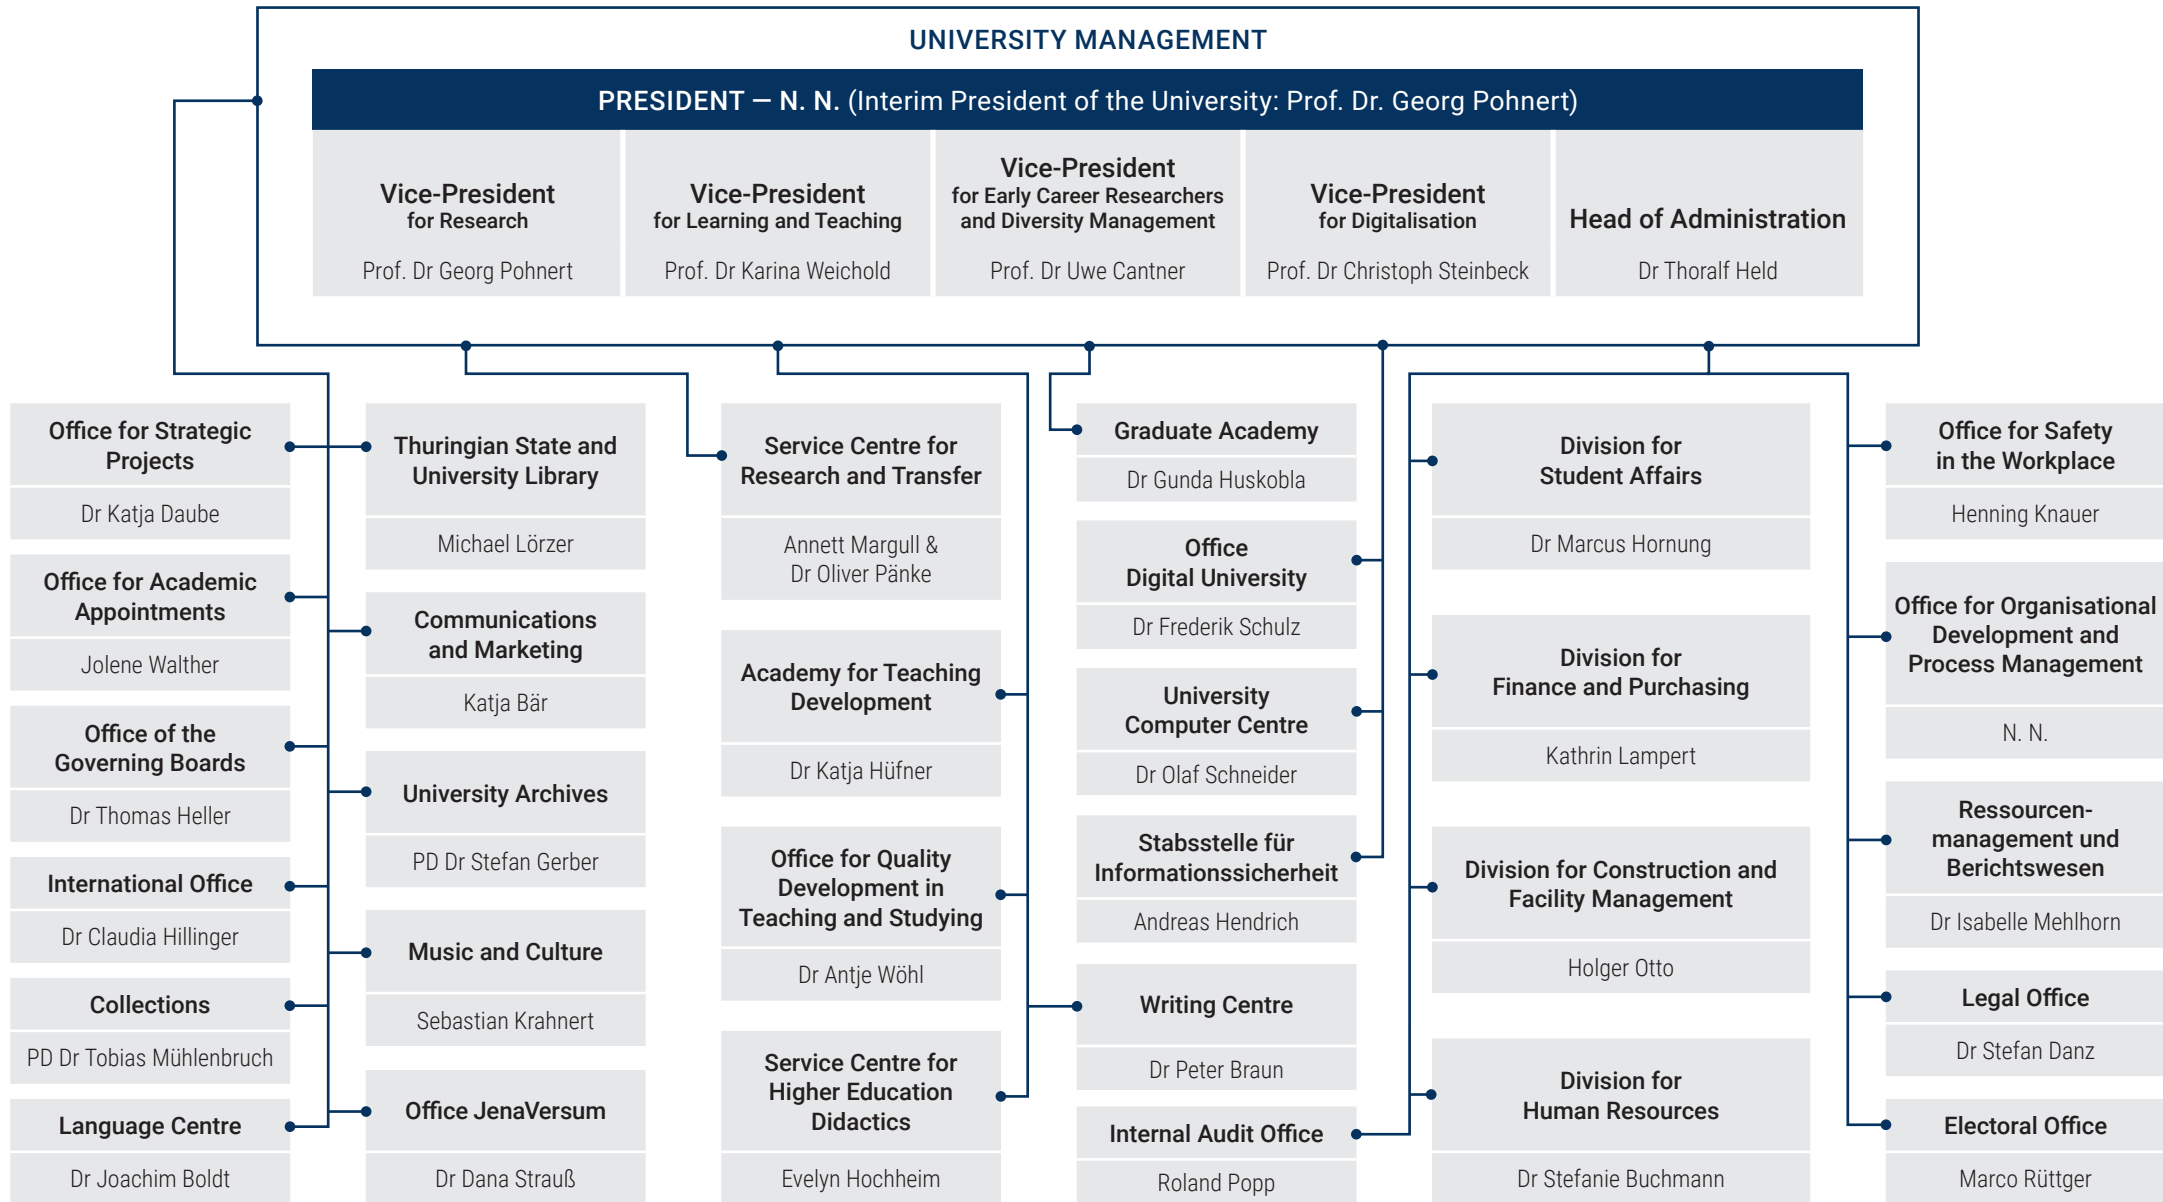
UNIVERSITY MANAGEMENT

PRESIDENT — N. N. (Interim President of the University: Prof. Dr. Georg Pohnert)

Vice-President for Research
Prof. Dr Georg Pohnert

Vice-President for Learning and Teaching
Prof. Dr Karina Weichold

Vice-President for Early Career Researchers and Diversity Management
Prof. Dr Uwe Cantner

Vice-President for Digitalisation
Prof. Dr Christoph Steinbeck

Head of Administration
Dr Thoralf Held

Office for Strategic Projects
Dr Katja Daube

Office for Academic Appointments
Jolene Walther

Office of the Governing Boards
Dr Thomas Heller

International Office
Dr Claudia Hillinger

Collections
PD Dr Tobias Mühlenbruch

Language Centre
Dr Joachim Boldt

Thuringian State and University Library
Michael Lörzer

Communications and Marketing
Katja Bär

University Archives
PD Dr Stefan Gerber

Music and Culture
Sebastian Krahnert

Office JenaVersum
Dr Dana Strauß

Service Centre for Research and Transfer
Annett Margull & Dr Oliver Pänke

Academy for Teaching Development
Dr Katja Hüfner

Office for Quality Development in Teaching and Studying
Dr Antje Wöhl

Service Centre for Higher Education Didactics
Evelyn Hochheim

Graduate Academy
Dr Gunda Huskobla

Office Digital University
Dr Frederik Schulz

University Computer Centre
Dr Olaf Schneider

Stabsstelle für Informationssicherheit
Andreas Hendrich

Writing Centre
Dr Peter Braun

Internal Audit Office
Roland Popp

Division for Student Affairs
Dr Marcus Hornung

Division for Finance and Purchasing
Kathrin Lampert

Division for Construction and Facility Management
Holger Otto

Division for Human Resources
Dr Stefanie Buchmann

Office for Safety in the Workplace
Henning Knauer

Office for Organisational Development and Process Management
N. N.

Ressourcen-management und Berichtswesen
Dr Isabelle Mehlhorn

Legal Office
Dr Stefan Danz

Electoral Office
Marco Rüttger